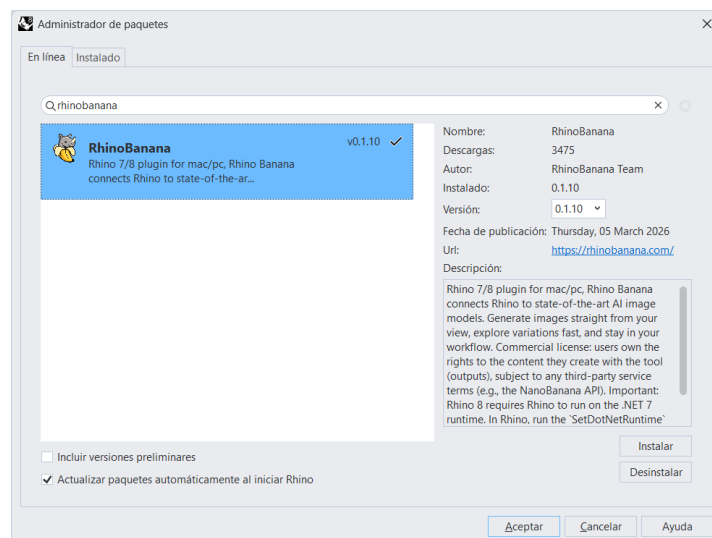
Administrador de paquetes

En línea Instalado

rhinobanana

RhinoBanana v0.1.10 ✓
Rhino 7/8 plugin for mac/pc, Rhino Banana connects Rhino to state-of-the-ar...

| | |
|---|---|
| Nombre: | RhinoBanana |
| Descargas: | 3475 |
| Autor: | RhinoBanana Team |
| Instalado: | 0.1.10 |
| Versión: | 0.1.10 |
| Fecha de publicación: | Thursday, 05 March 2026 |
| Url: | https://rhinobanana.com/ |

Descripción:

Rhino 7/8 plugin for mac/pc, Rhino Banana connects Rhino to state-of-the-art AI image models. Generate images straight from your view, explore variations fast, and stay in your workflow. Commercial license: users own the rights to the content they create with the tool (outputs), subject to any third-party service terms (e.g., the NanoBanana API). Important: Rhino 8 requires Rhino to run on the .NET 7 runtime. In Rhino, run the `SetDotNetRuntime`

Instalar

Desinstalar

Incluir versiones preliminares

✓ Actualizar paquetes automáticamente al iniciar Rhino

Aceptar Cancelar Ayuda